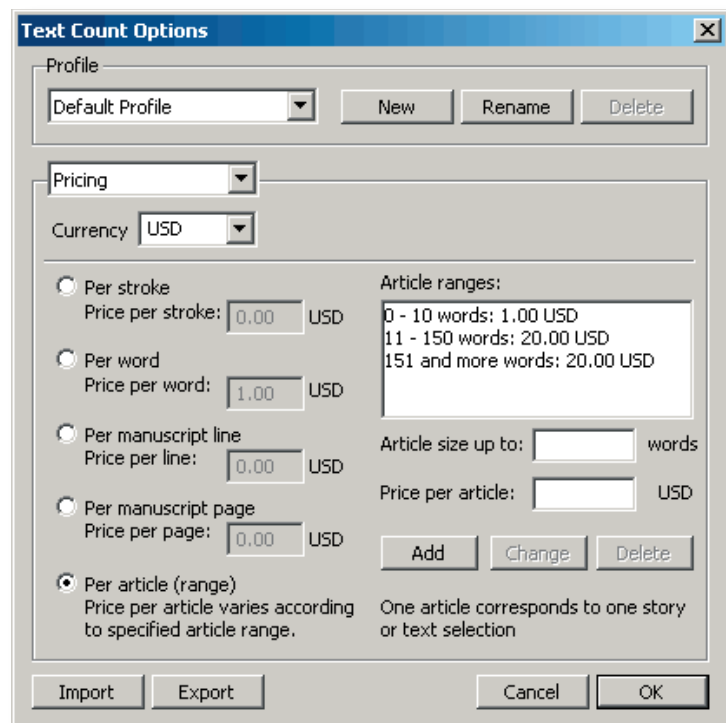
Text Count Options

Profile

Default Profile

New

Rename

Delete

Pricing

Currency USD

Per stroke
Price per stroke: 0.00 USD

Per word
Price per word: 1.00 USD

Per manuscript line
Price per line: 0.00 USD

Per manuscript page
Price per page: 0.00 USD

Per article (range)
Price per article varies according to specified article range.

Article ranges:

0 - 10 words: 1.00 USD
11 - 150 words: 20.00 USD
151 and more words: 20.00 USD

Article size up to: words

Price per article: USD

Add

Change

Delete

One article corresponds to one story or text selection

Import

Export

Cancel

OK